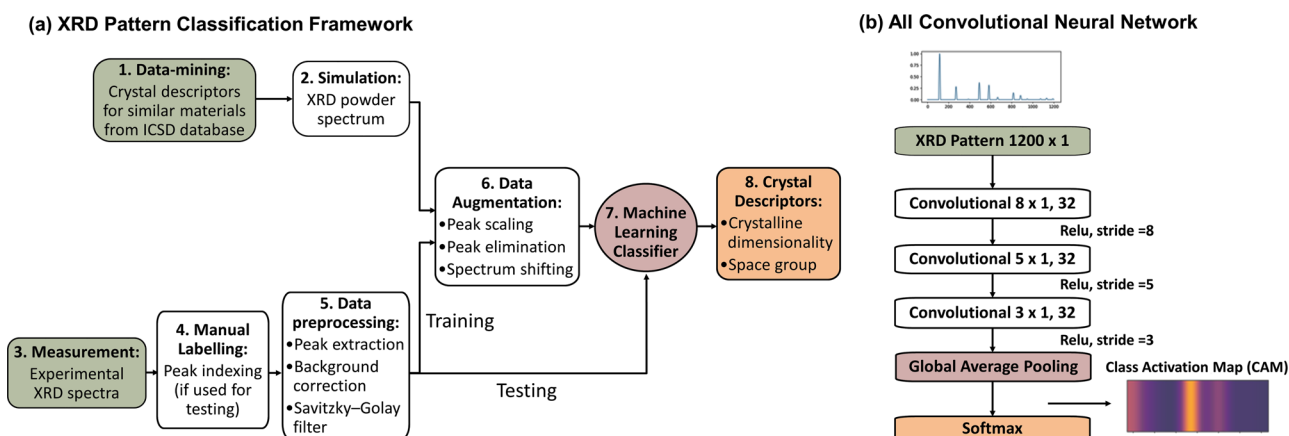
(a) XRD Pattern Classification Framework

1. Data-mining:
Crystal descriptors for similar materials from ICSD database

2. Simulation:
XRD powder spectrum

6. Data Augmentation:
•Peak scaling
•Peak elimination
•Spectrum shifting

7. Machine Learning Classifier

8. Crystal Descriptors:
•Crystalline dimensionality
•Space group

3. Measurement:
Experimental XRD spectra

4. Manual Labelling:
Peak indexing (if used for testing)

5. Data preprocessing:
•Peak extraction
•Background correction
•Savitzky–Golay filter

Training

Testing

(b) All Convolutional Neural Network

1.00
0.75
0.50
0.25
0.00
0 200 400 600 800 1000 1200

XRD Pattern 1200 x 1

Convolutional 8 x 1, 32

Relu, stride =8

Convolutional 5 x 1, 32

Relu, stride =5

Convolutional 3 x 1, 32

Relu, stride =3

Global Average Pooling

Class Activation Map (CAM)

Softmax